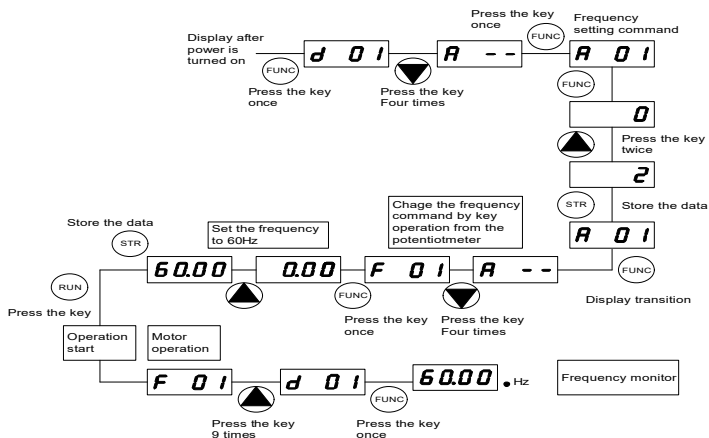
Display after power is turned on

d 01

FUNC

Press the key once

Press the key Four times

Press the key once

FUNC

A - -

Frequency setting command

A 01

FUNC

0

Press the key twice

2

STR

Store the data

A 01

FUNC

Display transition

Store the data

STR

Set the frequency to 60Hz

Chage the frequency command by key operation from the potentiometer

60.00

0.00

F 01

A - -

FUNC

Press the key once

Press the key Four times

RUN

Press the key

Operation start

Motor operation

F 01

d 01

60.00 Hz

Frequency monitor

Press the key 9 times

FUNC

Press the key once